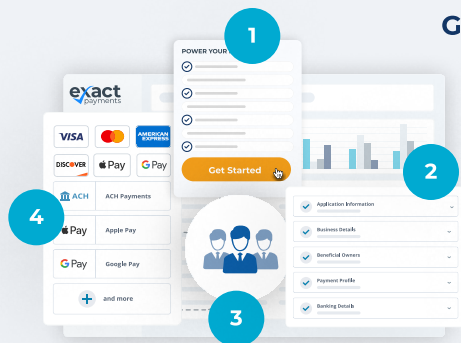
G

1

POWER YOUR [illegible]

exact payments

VISA

AMERICAN EXPRESS

DISCOVER

Pay

G Pay

Get Started

2

4

ACH

ACH Payments

Pay

Apple Pay

G Pay

Google Pay

+

and more

3

Application Information

Business Details

Beneficial Owners

Payment Profile

Banking Details